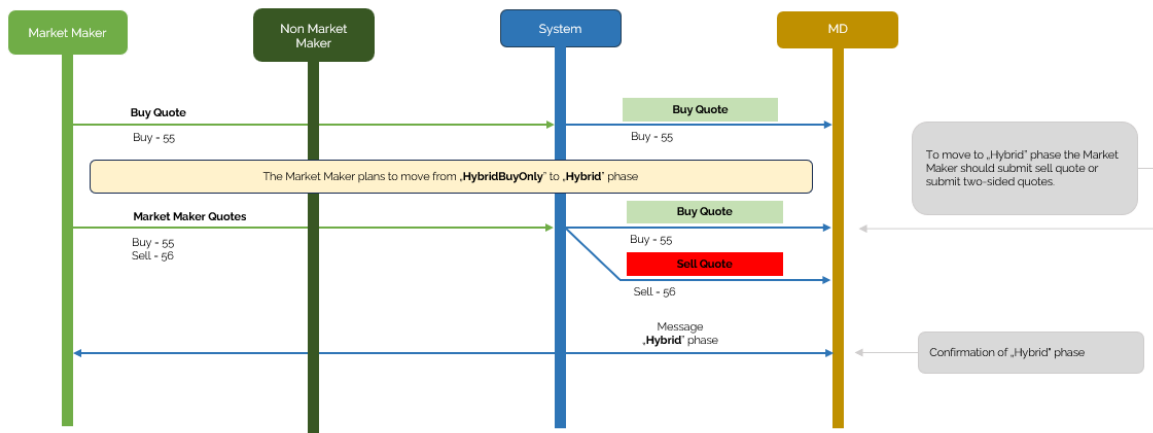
Market Maker

Non Market Maker

System

MD

Buy Quote

Buy - 55

Buy Quote

Buy - 55

To move to „Hybrid" phase the Market Maker should submit sell quote or submit two-sided quotes.

The Market Maker plans to move from „HybridBuyOnly" to „Hybrid" phase

Market Maker Quotes

Buy - 55
Sell - 56

Buy Quote

Buy - 55

Sell Quote

Sell - 56

Message
„Hybrid" phase

Confirmation of „Hybrid" phase